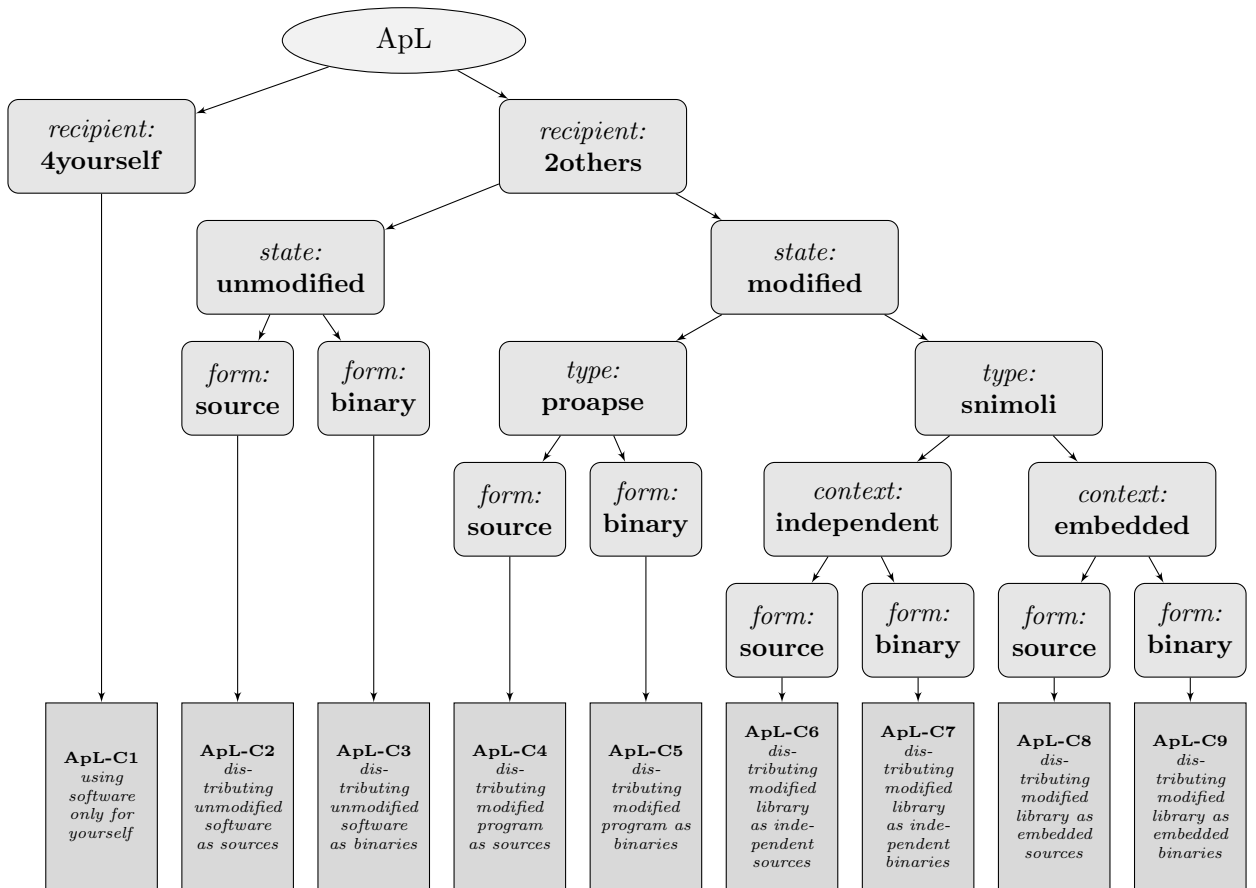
ApL

*recipient:* **4yourself**

*recipient:* **2others**

*state:* **unmodified**

*state:* **modified**

*form:* **source**

*form:* **binary**

*type:* **proapse**

*type:* **snimoli**

*form:* **source**

*form:* **binary**

*context:* **independent**

*context:* **embedded**

*form:* **source**

*form:* **binary**

*form:* **source**

*form:* **binary**

**ApL-C1** *using software only for yourself*

**ApL-C2** *distributing unmodified software as sources*

**ApL-C3** *distributing unmodified software as binaries*

**ApL-C4** *distributing modified program as sources*

**ApL-C5** *distributing modified program as binaries*

**ApL-C6** *distributing modified library as independent sources*

**ApL-C7** *distributing modified library as independent binaries*

**ApL-C8** *distributing modified library as embedded sources*

**ApL-C9** *distributing modified library as embedded binaries*